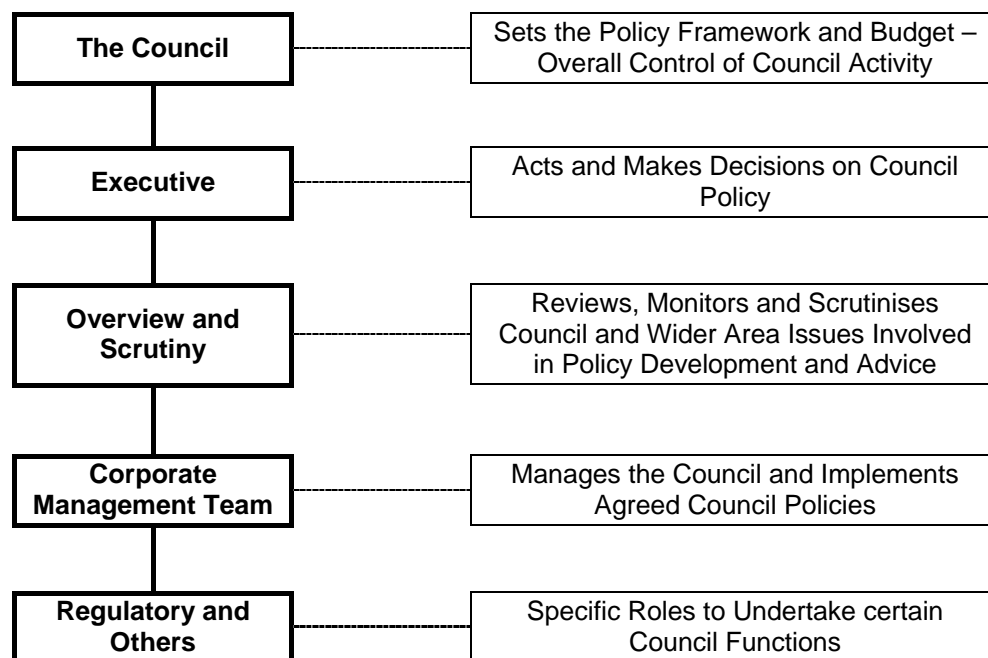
The Council

Sets the Policy Framework and Budget – Overall Control of Council Activity

Executive

Acts and Makes Decisions on Council Policy

Overview and Scrutiny

Reviews, Monitors and Scrutinises Council and Wider Area Issues Involved in Policy Development and Advice

Corporate Management Team

Manages the Council and Implements Agreed Council Policies

Regulatory and Others

Specific Roles to Undertake certain Council Functions